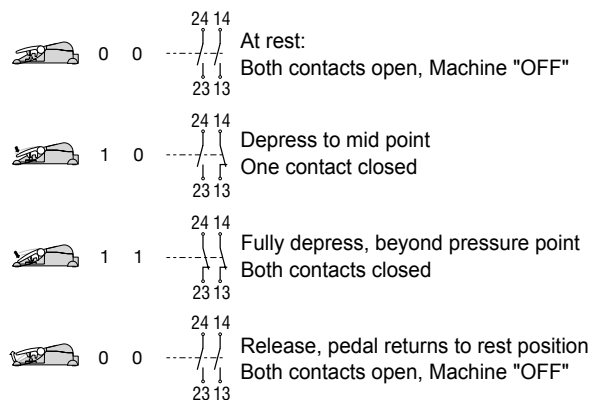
0 0 24 14 23 13 At rest:
Both contacts open, Machine "OFF"

1 0 24 14 23 13 Depress to mid point
One contact closed

1 1 24 14 23 13 Fully depress, beyond pressure point
Both contacts closed

0 0 24 14 23 13 Release, pedal returns to rest position
Both contacts open, Machine "OFF"